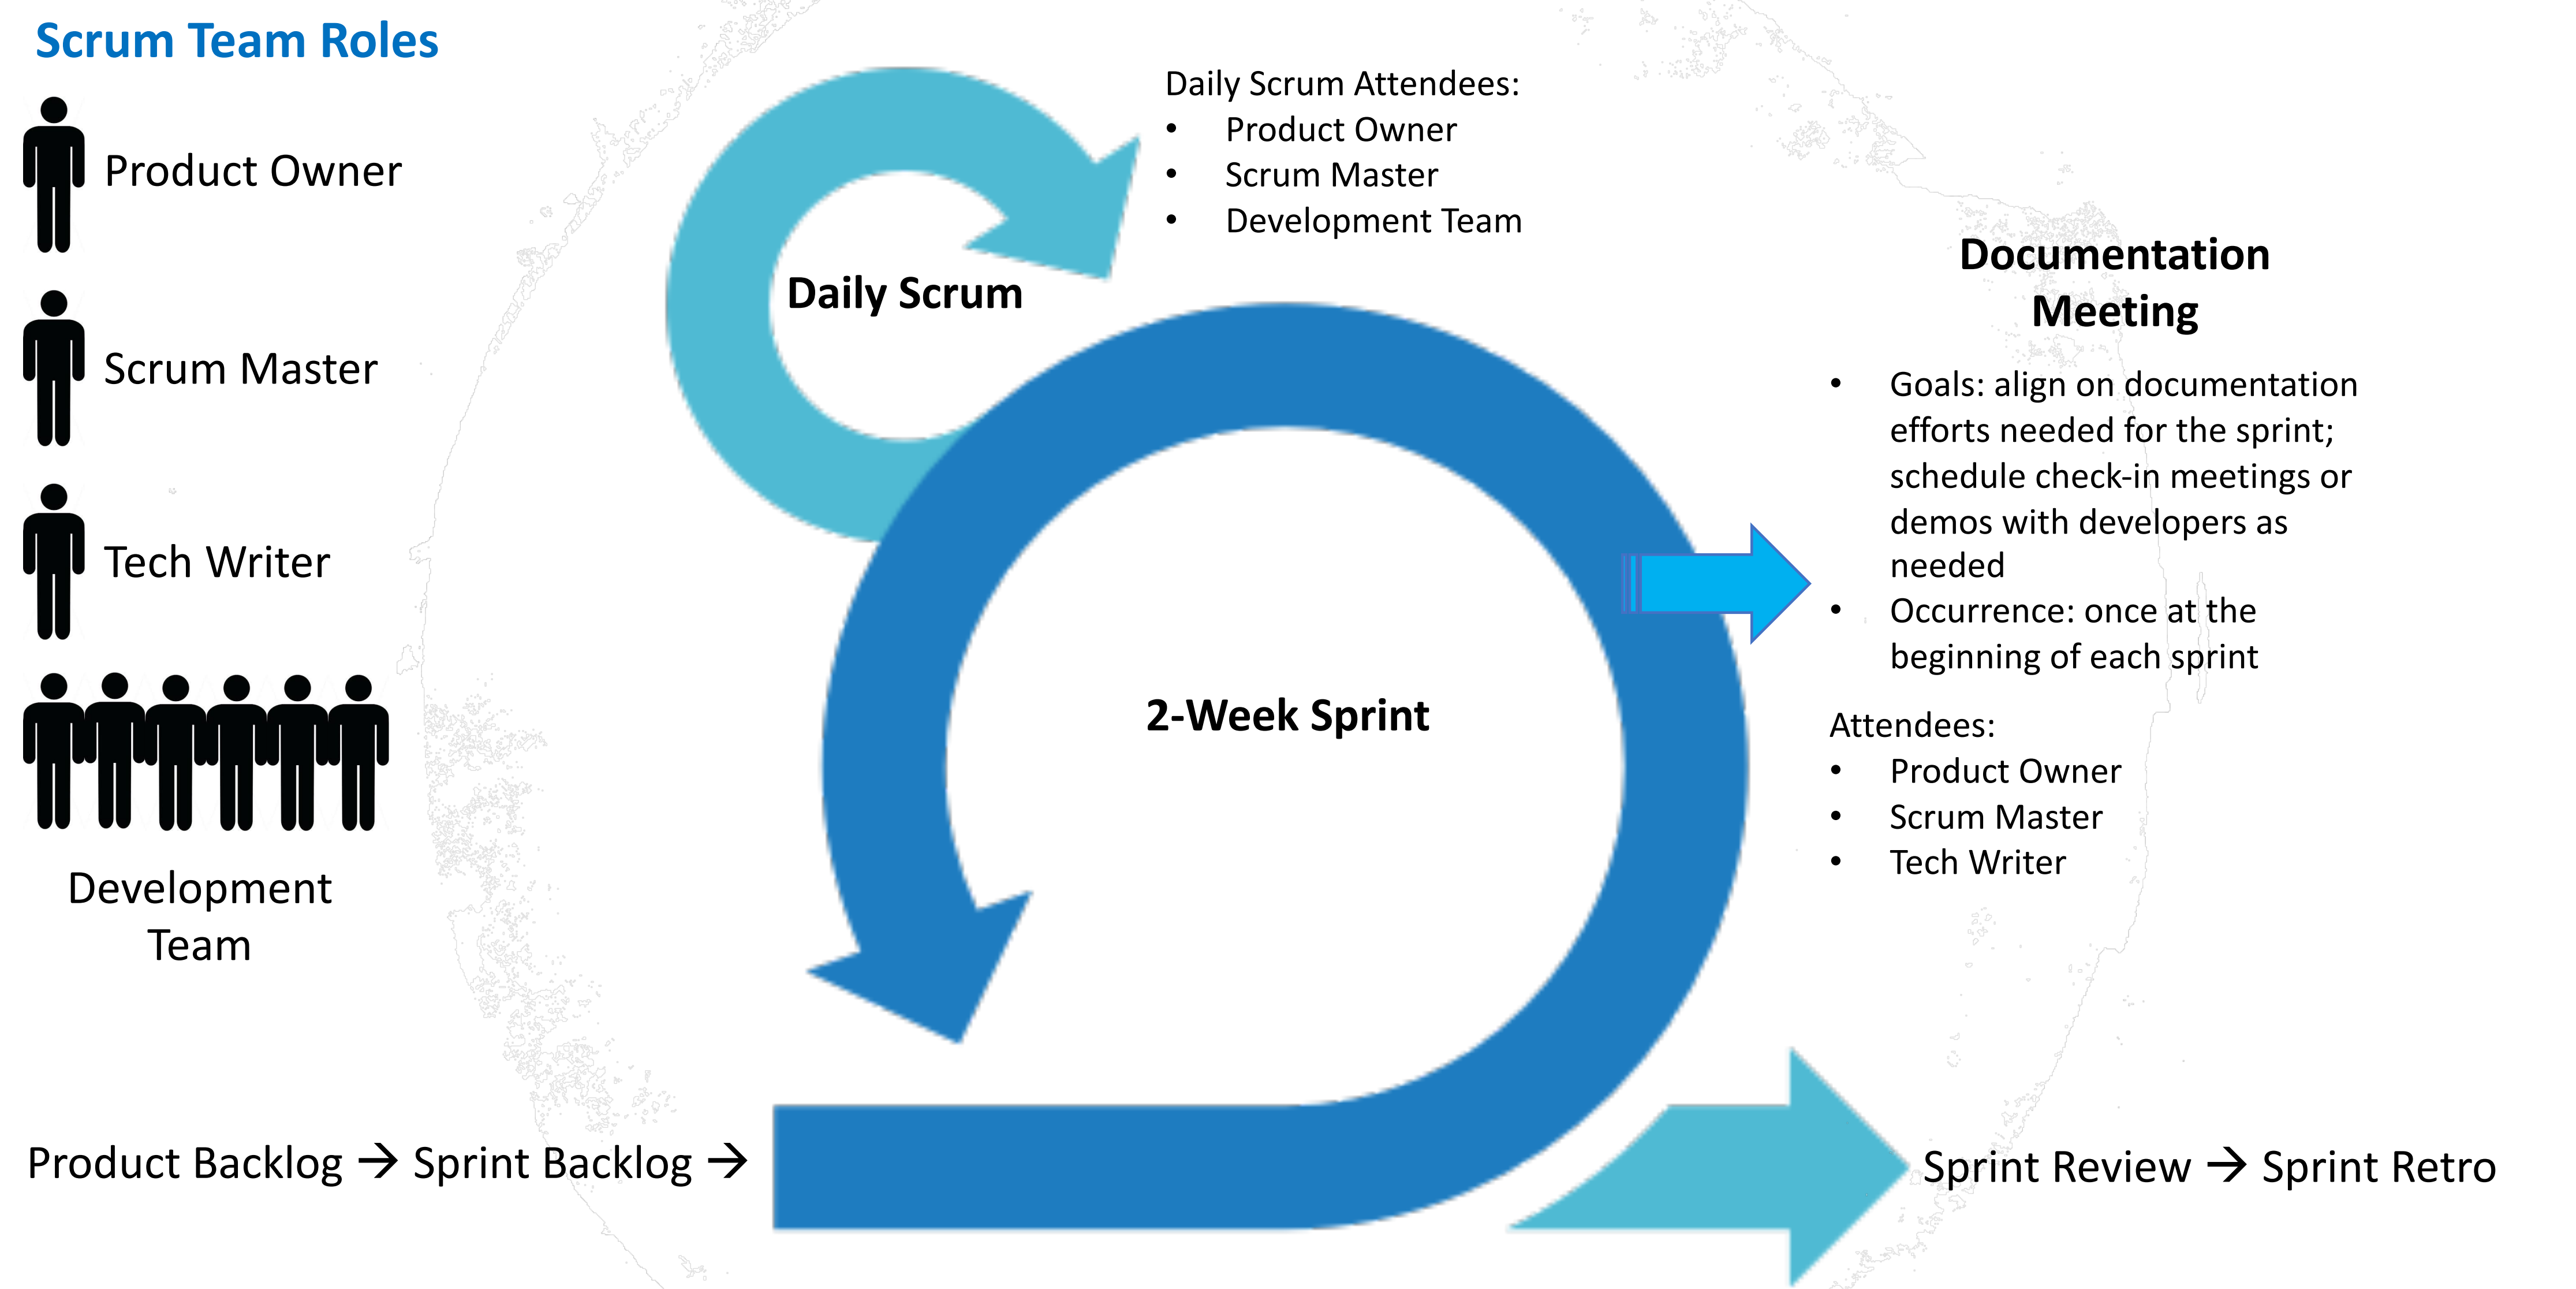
Scrum Team Roles

Product Owner

Scrum Master

Tech Writer

Development Team

Daily Scrum

Daily Scrum Attendees:
• Product Owner
• Scrum Master
• Development Team

Documentation Meeting

• Goals: align on documentation efforts needed for the sprint; schedule check-in meetings or demos with developers as needed
• Occurrence: once at the beginning of each sprint

Attendees:
• Product Owner
• Scrum Master
• Tech Writer

2-Week Sprint

Product Backlog → Sprint Backlog →

Sprint Review → Sprint Retro